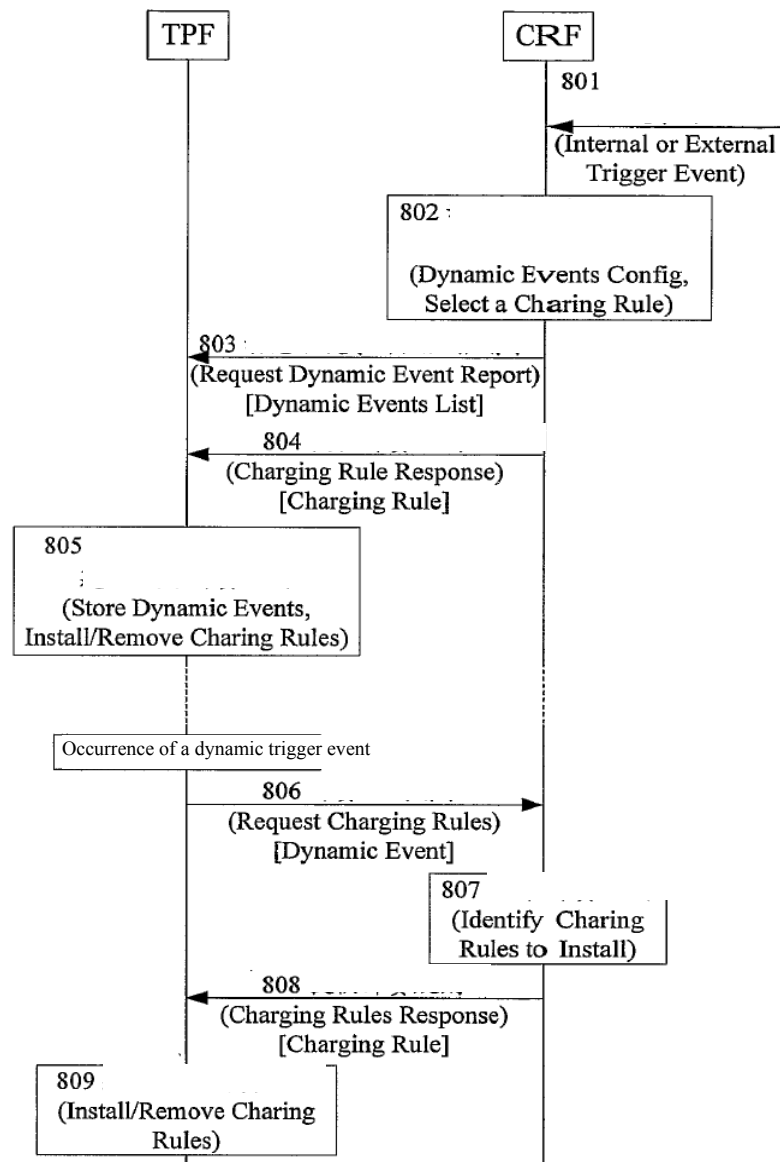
TPF

CRF

801

(Internal or External Trigger Event)

802

(Dynamic Events Config, Select a Charing Rule)

803

(Request Dynamic Event Report) [Dynamic Events List]

804

(Charging Rule Response) [Charging Rule]

805

(Store Dynamic Events, Install/Remove Charing Rules)

Occurrence of a dynamic trigger event

806

(Request Charging Rules) [Dynamic Event]

807

(Identify Charing Rules to Install)

808

(Charging Rules Response) [Charging Rule]

809

(Install/Remove Charing Rules)